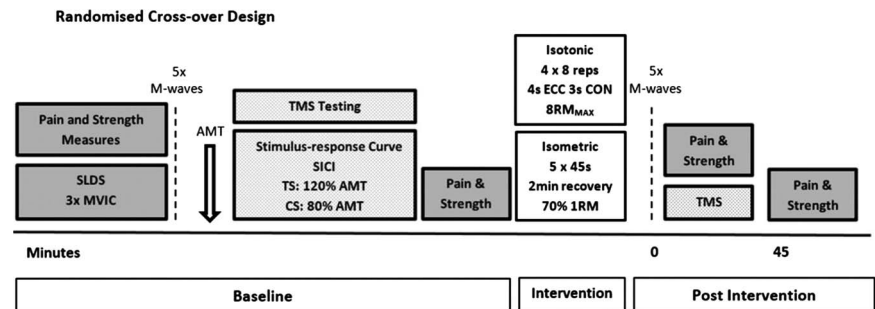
Randomised Cross-over Design

Pain and Strength Measures

SLDS
3x MVIC

5x
M-waves

AMT

TMS Testing

Stimulus-response Curve
SICI
TS: 120% AMT
CS: 80% AMT

Pain & Strength

Isotonic
4 x 8 reps
4s ECC 3s CON
8RM$_{MAX}$

Isometric
5 x 45s
2min recovery
70% 1RM

5x
M-waves

Pain & Strength

TMS

Pain & Strength

Minutes

0

45

Baseline

Intervention

Post Intervention